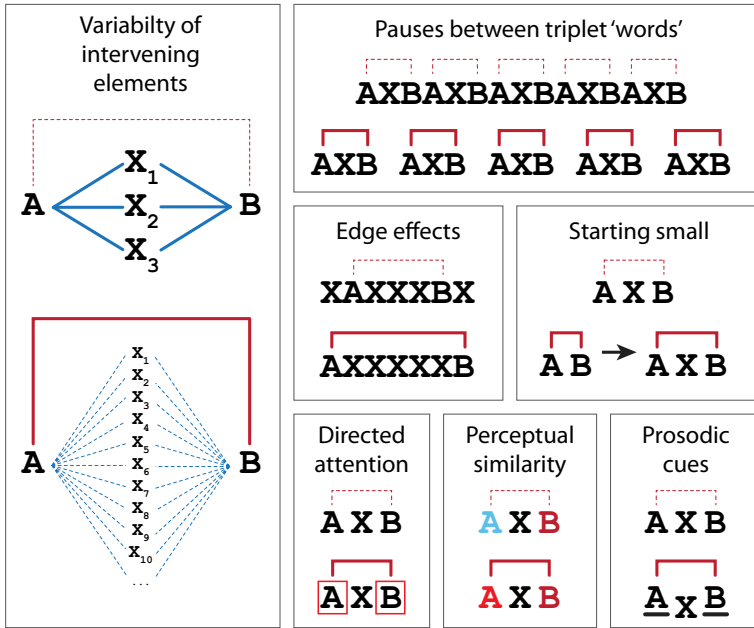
Variabilty of intervening elements

$X_1$
A $X_2$ B
$X_3$

$X_1$
$X_2$
$X_3$
$X_4$
$X_5$
A $X_6$ B
$X_7$
$X_8$
$X_9$
$X_{10}$
...

Pauses between triplet 'words'

AXBAXBAXBAXBAXB

AXB AXB AXB AXB AXB

Edge effects

XAXXXBX

AXXXXXB

Starting small

A X B

A B → A X B

Directed attention

A X B

A X B

Perceptual similarity

A X B

A X B

Prosodic cues

A X B

A X B